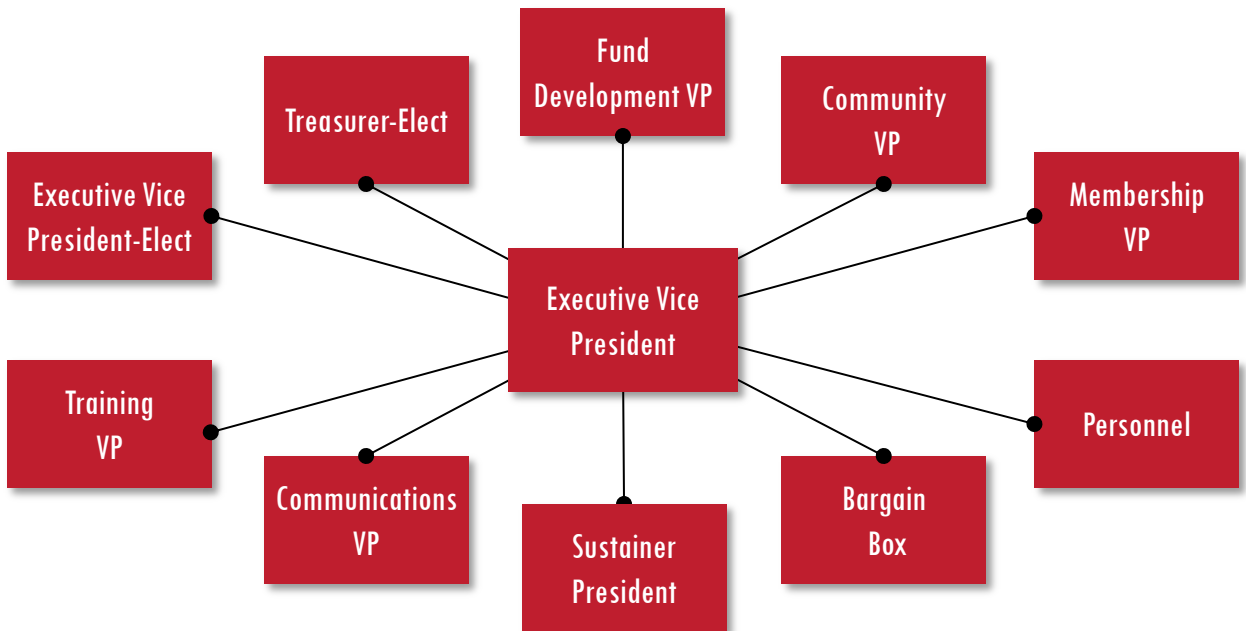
Fund Development VP

Treasurer-Elect

Community VP

Executive Vice President-Elect

Membership VP

Executive Vice President

Training VP

Personnel

Communications VP

Sustainer President

Bargain Box